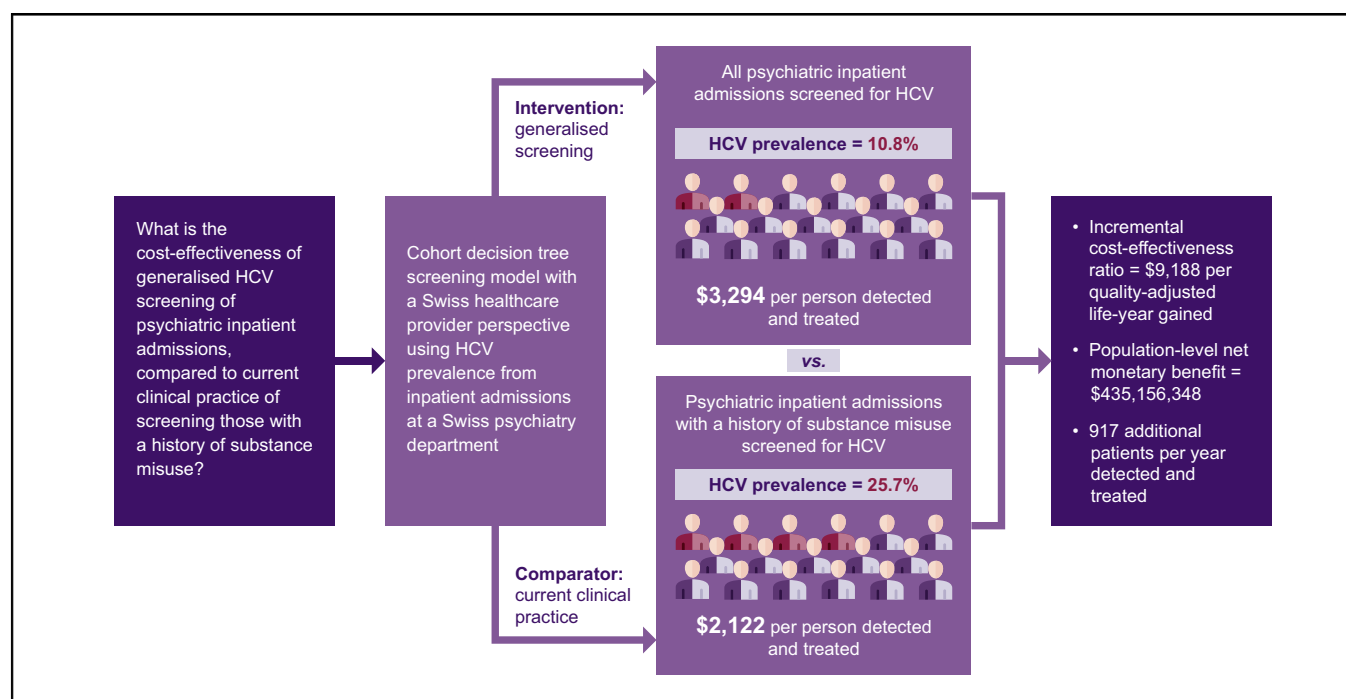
What is the cost-effectiveness of generalised HCV screening of psychiatric inpatient admissions, compared to current clinical practice of screening those with a history of substance misuse?

Cohort decision tree screening model with a Swiss healthcare provider perspective using HCV prevalence from inpatient admissions at a Swiss psychiatry department

**Intervention:** generalised screening

All psychiatric inpatient admissions screened for HCV

HCV prevalence = 10.8%

$3,294 per person detected and treated

vs.

**Comparator:** current clinical practice

Psychiatric inpatient admissions with a history of substance misuse screened for HCV

HCV prevalence = 25.7%

$2,122 per person detected and treated

- Incremental cost-effectiveness ratio = $9,188 per quality-adjusted life-year gained
- Population-level net monetary benefit = $435,156,348
- 917 additional patients per year detected and treated